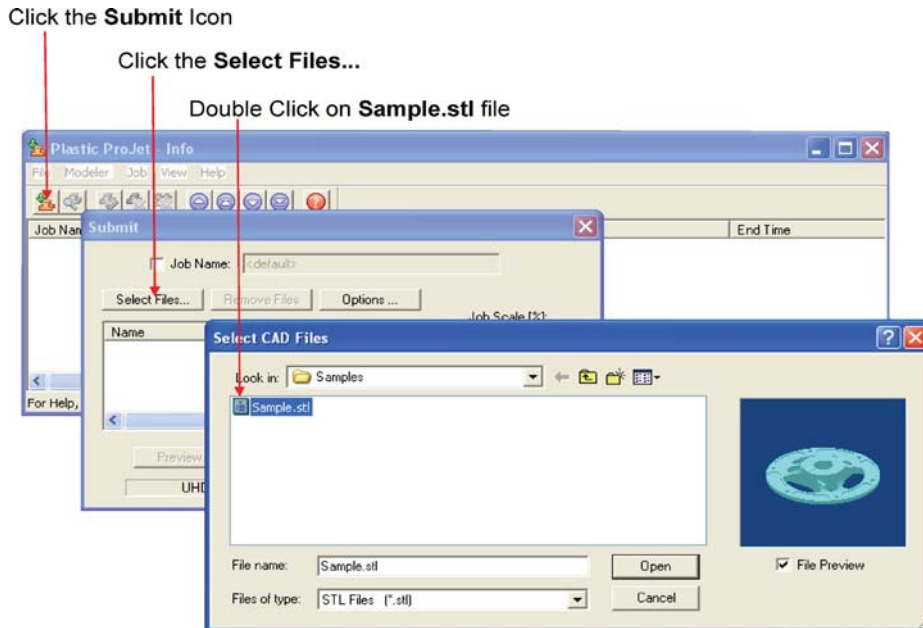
Click the **Submit** Icon

Click the **Select Files...**

Double Click on **Sample.stl** file

Plastic ProJet - Info

File Modeler Job View Help

Job Nam

End Time

For Help,

Submit

Job Name: <default>

Select Files... Remove Files Options ...

Job Scale [%]:

Name

Preview

UHD

Select CAD Files

Look in: Samples

Sample.stl

File name: Sample.stl

Files of type: STL Files (*.stl)

Open

Cancel

File Preview